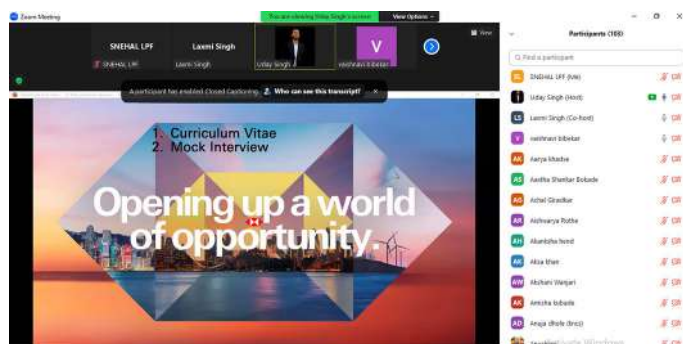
Zoom Meeting

You are viewing Uday Singh's screen View Options

SNEHAL LPF
SNEHAL LPF

Laxmi Singh
Laxmi Singh

Uday Singh

V
vaishnavi bibekar

View

A participant has enabled Closed Captioning. Who can see this transcript?

1. Curriculum Vitae
2. Mock Interview

Opening up a world of opportunity.

Participants (155)

Find a participant

SNEHAL LPF (Me)
Uday Singh (Host)
Laxmi Singh (Co-host)
vaishnavi bibekar
Aarya Mhadse
Aastha Shekhar Bokade
Achal Giradkar
Aishwarya Rothe
Akanksha Itond
Aliza Khan
Alisha Wanjari
Amisha bobade
Anuja dhole (bro)
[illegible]